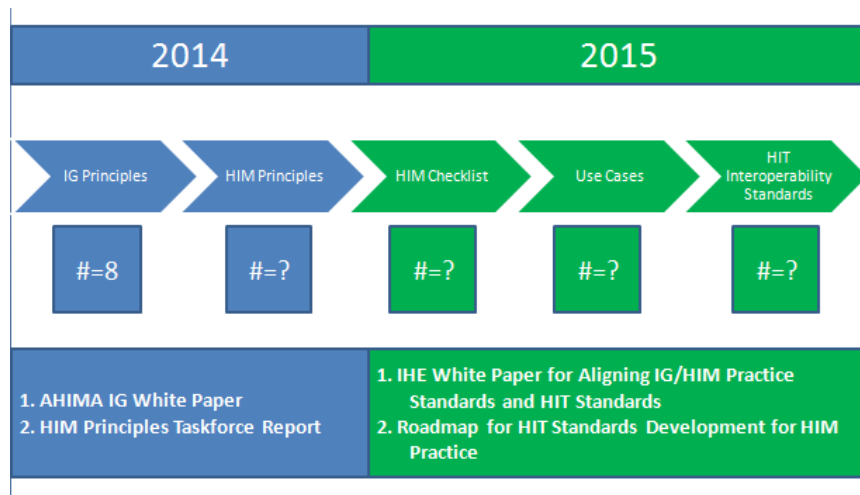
2014

2015

IG Principles

HIM Principles

HIM Checklist

Use Cases

HIT Interoperability Standards

#=8

#=?

#=?

#=?

#=?

1. AHIMA IG White Paper
2. HIM Principles Taskforce Report

1. IHE White Paper for Aligning IG/HIM Practice Standards and HIT Standards
2. Roadmap for HIT Standards Development for HIM Practice